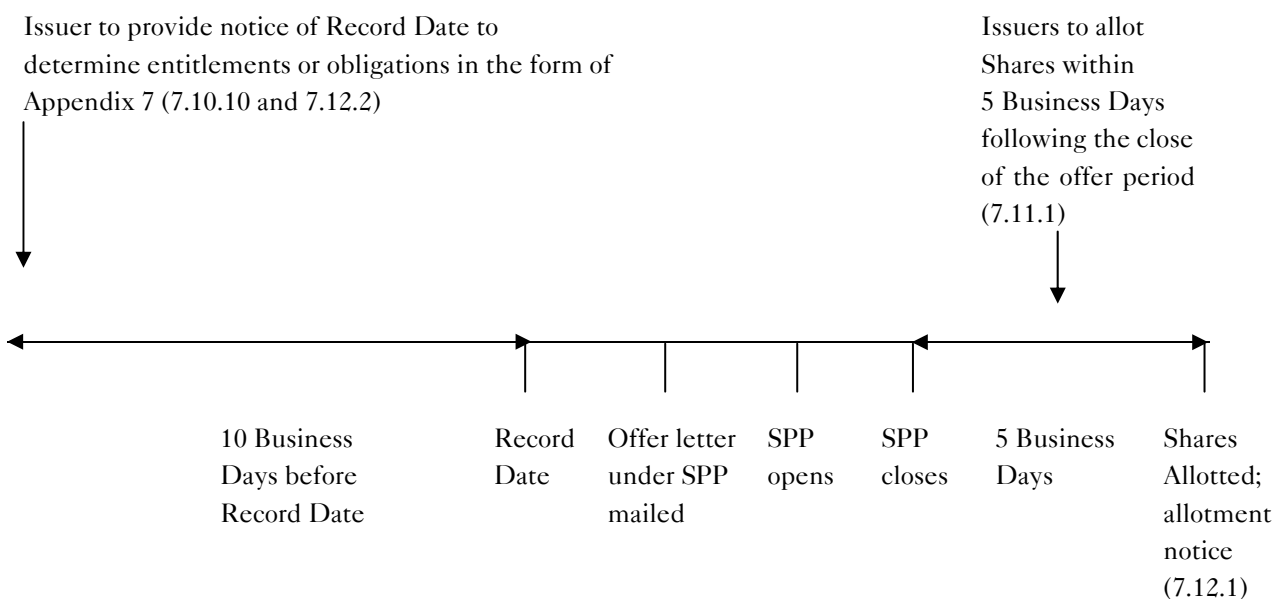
Issuer to provide notice of Record Date to determine entitlements or obligations in the form of Appendix 7 (7.10.10 and 7.12.2)

Issuers to allot Shares within 5 Business Days following the close of the offer period (7.11.1)

10 Business Days before Record Date

Record Date

Offer letter under SPP mailed

SPP opens

SPP closes

5 Business Days

Shares Allotted; allotment notice (7.12.1)